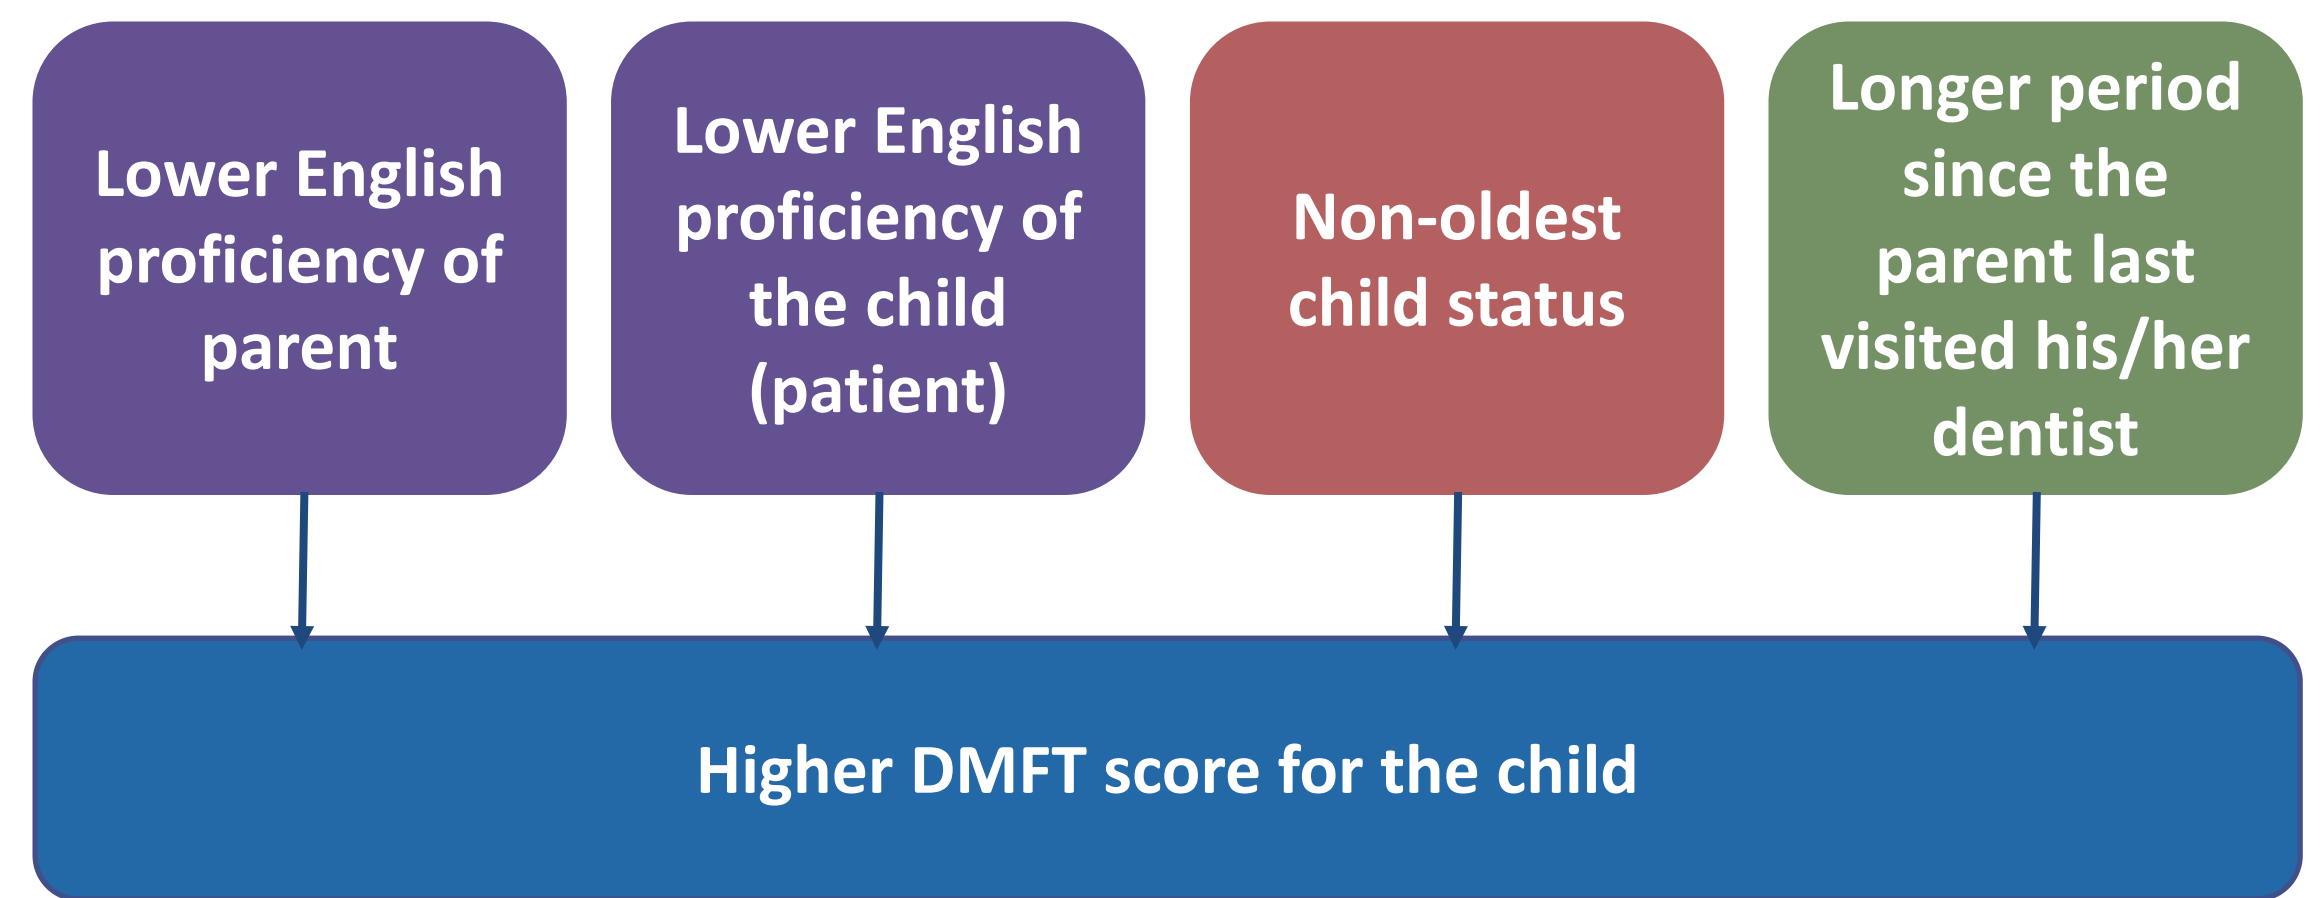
Lower English proficiency of parent

Lower English proficiency of the child (patient)

Non-oldest child status

Longer period since the parent last visited his/her dentist

Higher DMFT score for the child